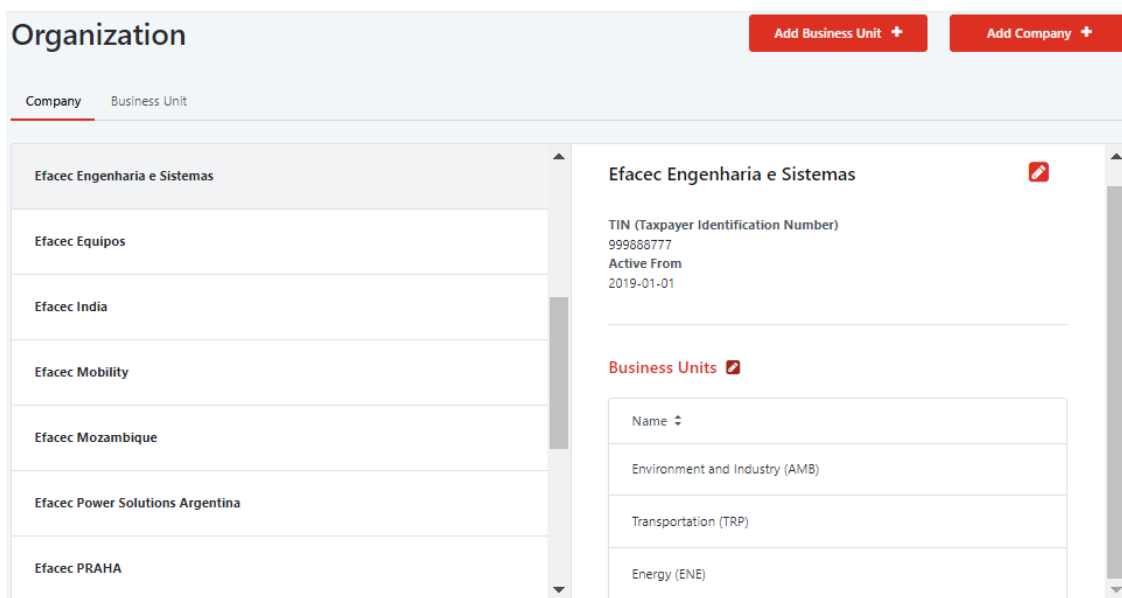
Organization

Add Business Unit +

Add Company +

Company

Business Unit

Efacec Engenharia e Sistemas

Efacec Equipos

Efacec India

Efacec Mobility

Efacec Mozambique

Efacec Power Solutions Argentina

Efacec PRAHA

Efacec Engenharia e Sistemas

TIN (Taxpayer Identification Number)
999888777
Active From
2019-01-01

Business Units

| Name |
|---|
| Environment and Industry (AMB) |
| Transportation (TRP) |
| Energy (ENE) |